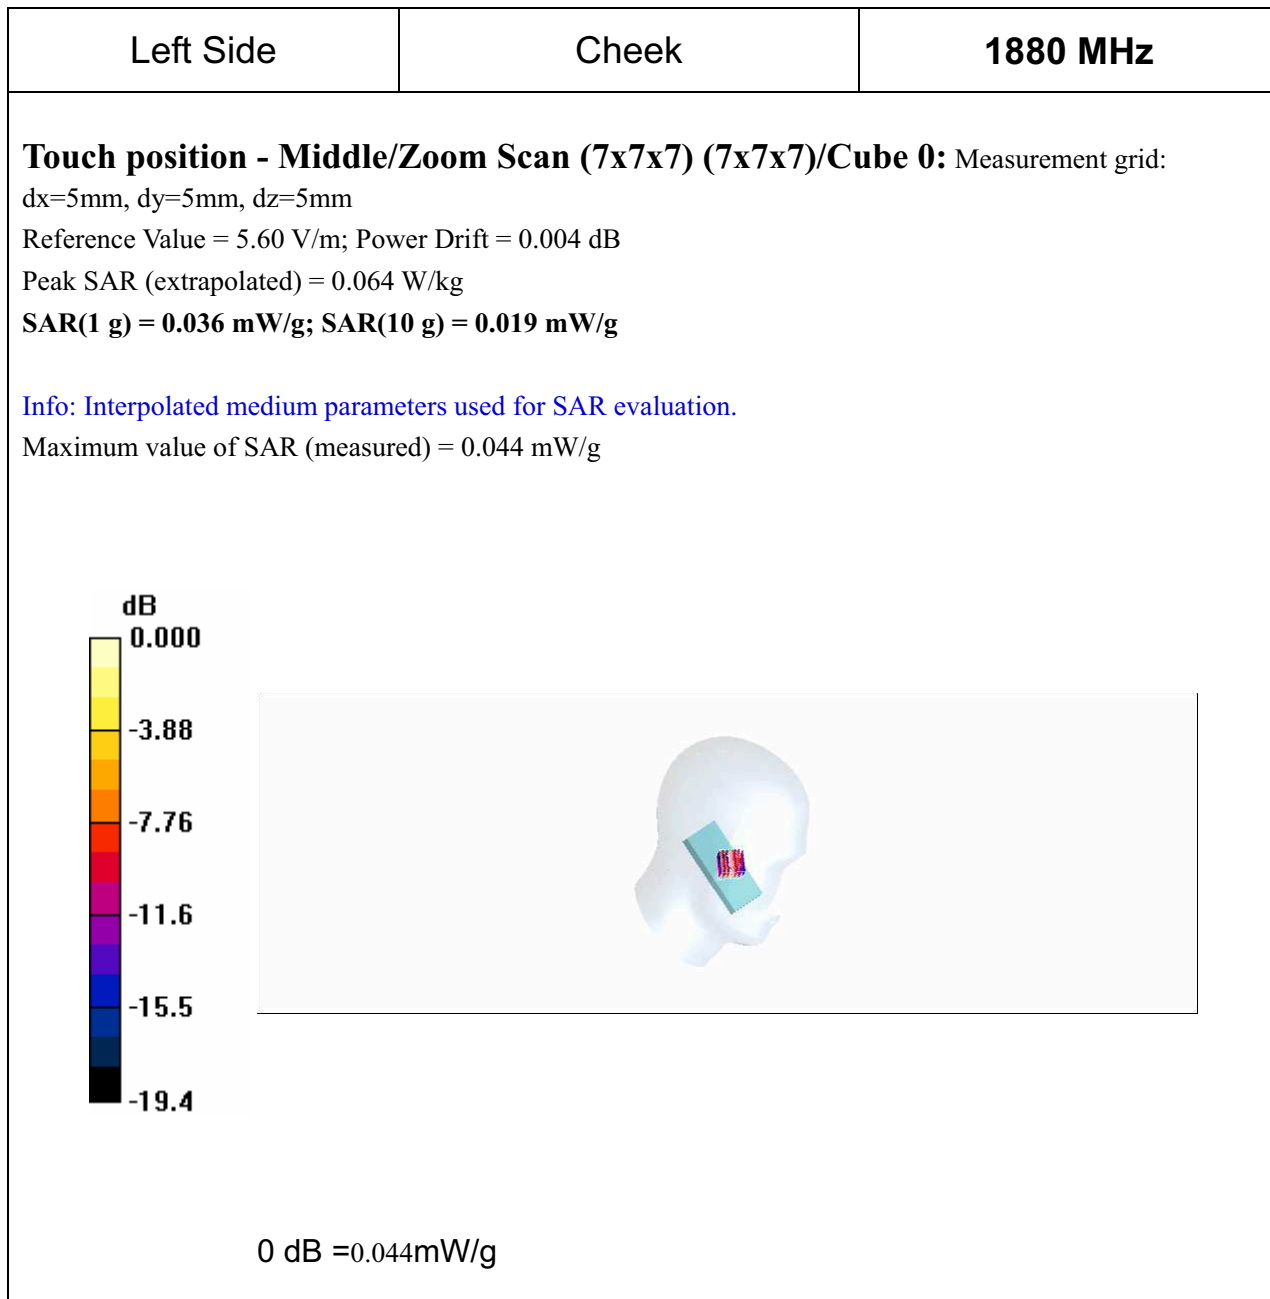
| Left Side | Cheek | **1880 MHz** |
|---|---|---|

**Touch position - Middle/Zoom Scan (7x7x7) (7x7x7)/Cube 0:** Measurement grid: dx=5mm, dy=5mm, dz=5mm
Reference Value = 5.60 V/m; Power Drift = 0.004 dB
Peak SAR (extrapolated) = 0.064 W/kg
**SAR(1 g) = 0.036 mW/g; SAR(10 g) = 0.019 mW/g**

Info: Interpolated medium parameters used for SAR evaluation.
Maximum value of SAR (measured) = 0.044 mW/g

dB
0.000
-3.88
-7.76
-11.6
-15.5
-19.4

0 dB =0.044mW/g